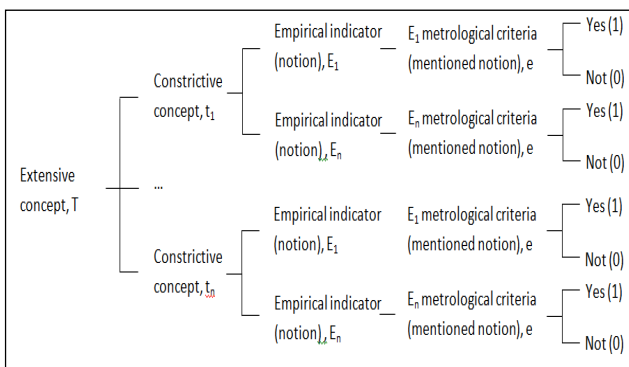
Extensive concept, T

Constrictive concept, $t_1$

Empirical indicator (notion), $E_1$

$E_1$ metrological criteria (mentioned notion), e

Yes (1)

Not (0)

Empirical indicator (notion), $E_n$

$E_n$ metrological criteria (mentioned notion), e

Yes (1)

Not (0)

...

Constrictive concept, $t_n$

Empirical indicator (notion), $E_1$

$E_1$ metrological criteria (mentioned notion), e

Yes (1)

Not (0)

Empirical indicator (notion), $E_n$

$E_n$ metrological criteria (mentioned notion), e

Yes (1)

Not (0)